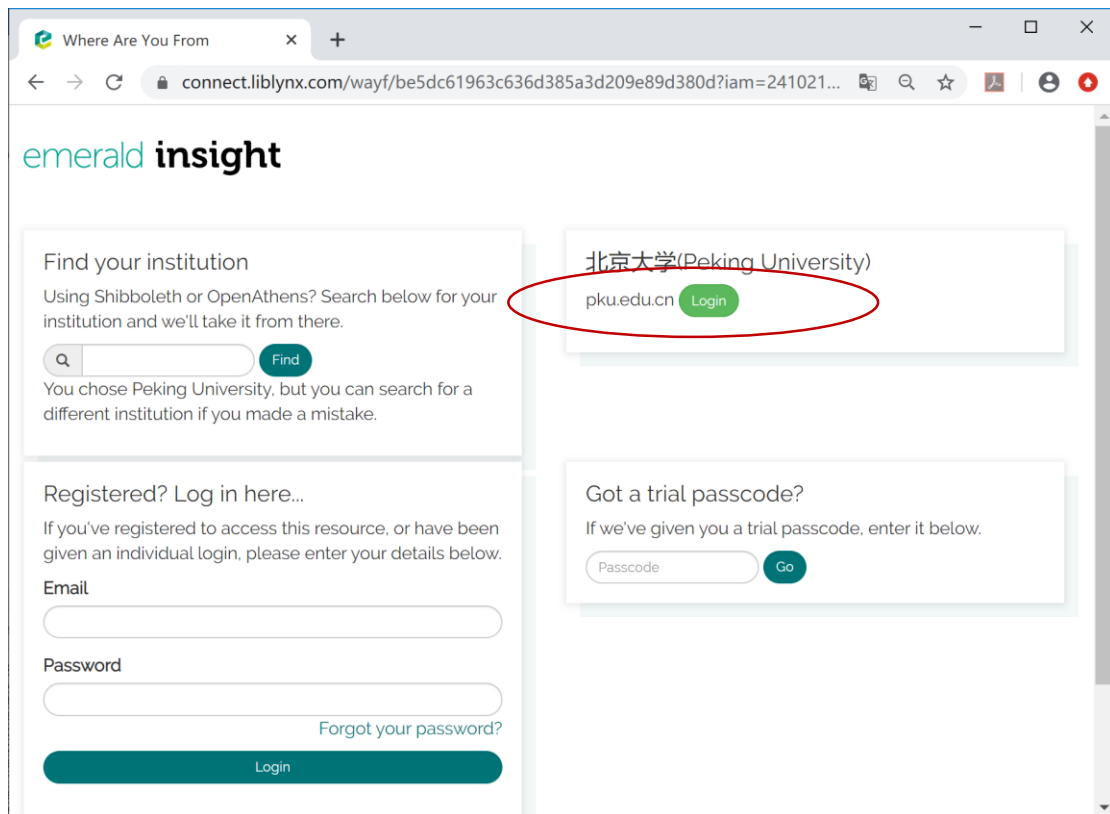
Where Are You From
connect.liblynx.com/wayf/be5dc61963c636d385a3d209e89d380d?iam=241021...

emerald insight

Find your institution
Using Shibboleth or OpenAthens? Search below for your institution and we'll take it from there.
Find
You chose Peking University, but you can search for a different institution if you made a mistake.

北京大学(Peking University)
pku.edu.cn Login

Registered? Log in here...
If you've registered to access this resource, or have been given an individual login, please enter your details below.
Email
Password
Forgot your password?
Login

Got a trial passcode?
If we've given you a trial passcode, enter it below.
Passcode
Go